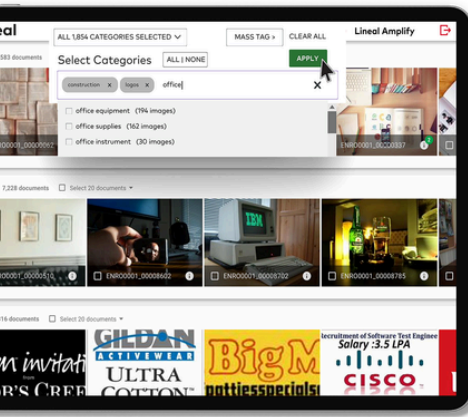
eal

ALL 1,854 CATEGORIES SELECTED

MASS TAG >

CLEAR ALL

Lineal Amplify

583 documents

Select Categories

ALL | NONE

APPLY

construction x

logos x

office

X

office equipment (194 images)

office supplies (162 images)

office instrument (30 images)

RO0001_00000062

ENRO0001_00000337

7,228 documents

Select 20 documents

IBM

NRO0001_00000510

ENRO0001_00008602

ENRO0001_00008702

ENRO0001_00008785

16 documents

Select 20 documents

n invitat

OB'S CREE

GILDAN ACTIVEWEAR

ULTRA COTTON

BigM

pottiesspecials

ecruitment of Software Test Engine

Salary :3.5 LPA

CISCO